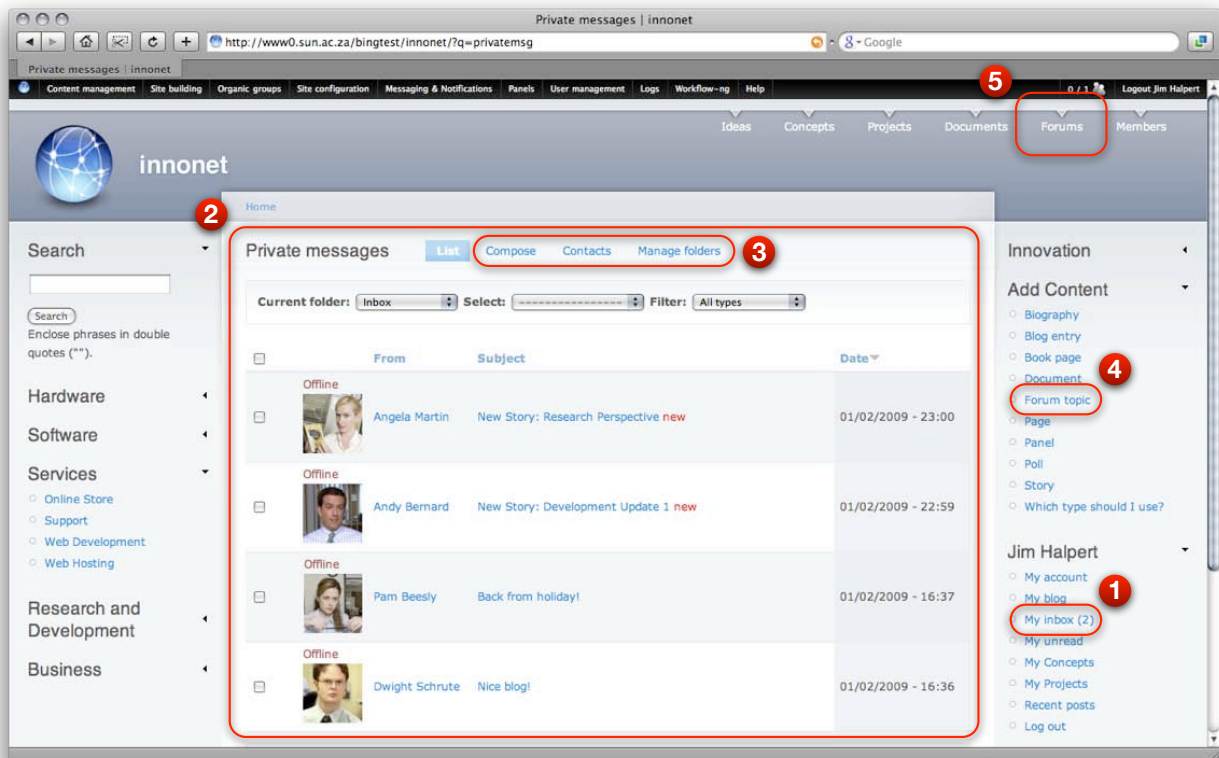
Private messages | innonet

http://www0.sun.ac.za/bingtest/innonet/?q=privatemsg

Google

Private messages | innonet

Content management | Site building | Organic groups | Site configuration | Messaging & Notifications | Panels | User management | Logs | Workflow-ng | Help

0 / 1

Logout Jim Halpert

5

Ideas | Concepts | Projects | Documents | Forums | Members

innonet

Home

2

Search

Search

Enclose phrases in double quotes ("").

Hardware

Software

Services

Online Store

Support

Web Development

Web Hosting

Research and Development

Business

Private messages

List | Compose | Contacts | Manage folders

3

Current folder: Inbox Select: ----------------- Filter: All types

| | | From | Subject | Date |
|---|---|---|---|---|
| | Offline | Angela Martin | New Story: Research Perspective new | 01/02/2009 - 23:00 |
| | Offline | Andy Bernard | New Story: Development Update 1 new | 01/02/2009 - 22:59 |
| | Offline | Pam Beesly | Back from holiday! | 01/02/2009 - 16:37 |
| | Offline | Dwight Schrute | Nice blog! | 01/02/2009 - 16:36 |

Innovation

Add Content

Biography

Blog entry

Book page

Document

4

Forum topic

Page

Panel

Poll

Story

Which type should I use?

Jim Halpert

My account

1

My blog

My inbox (2)

My unread

My Concepts

My Projects

Recent posts

Log out